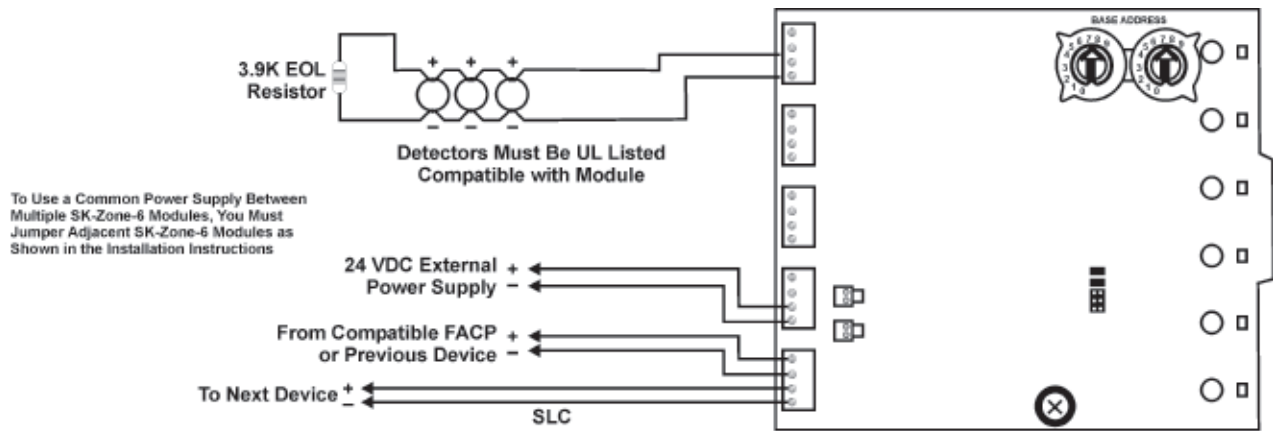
BASE ADDRESS

3.9K EOL Resistor

+ + +

– – –

Detectors Must Be UL Listed Compatible with Module

To Use a Common Power Supply Between Multiple SK-Zone-6 Modules, You Must Jumper Adjacent SK-Zone-6 Modules as Shown in the Installation Instructions

24 VDC External Power Supply + –

From Compatible FACP or Previous Device + –

To Next Device + –

SLC